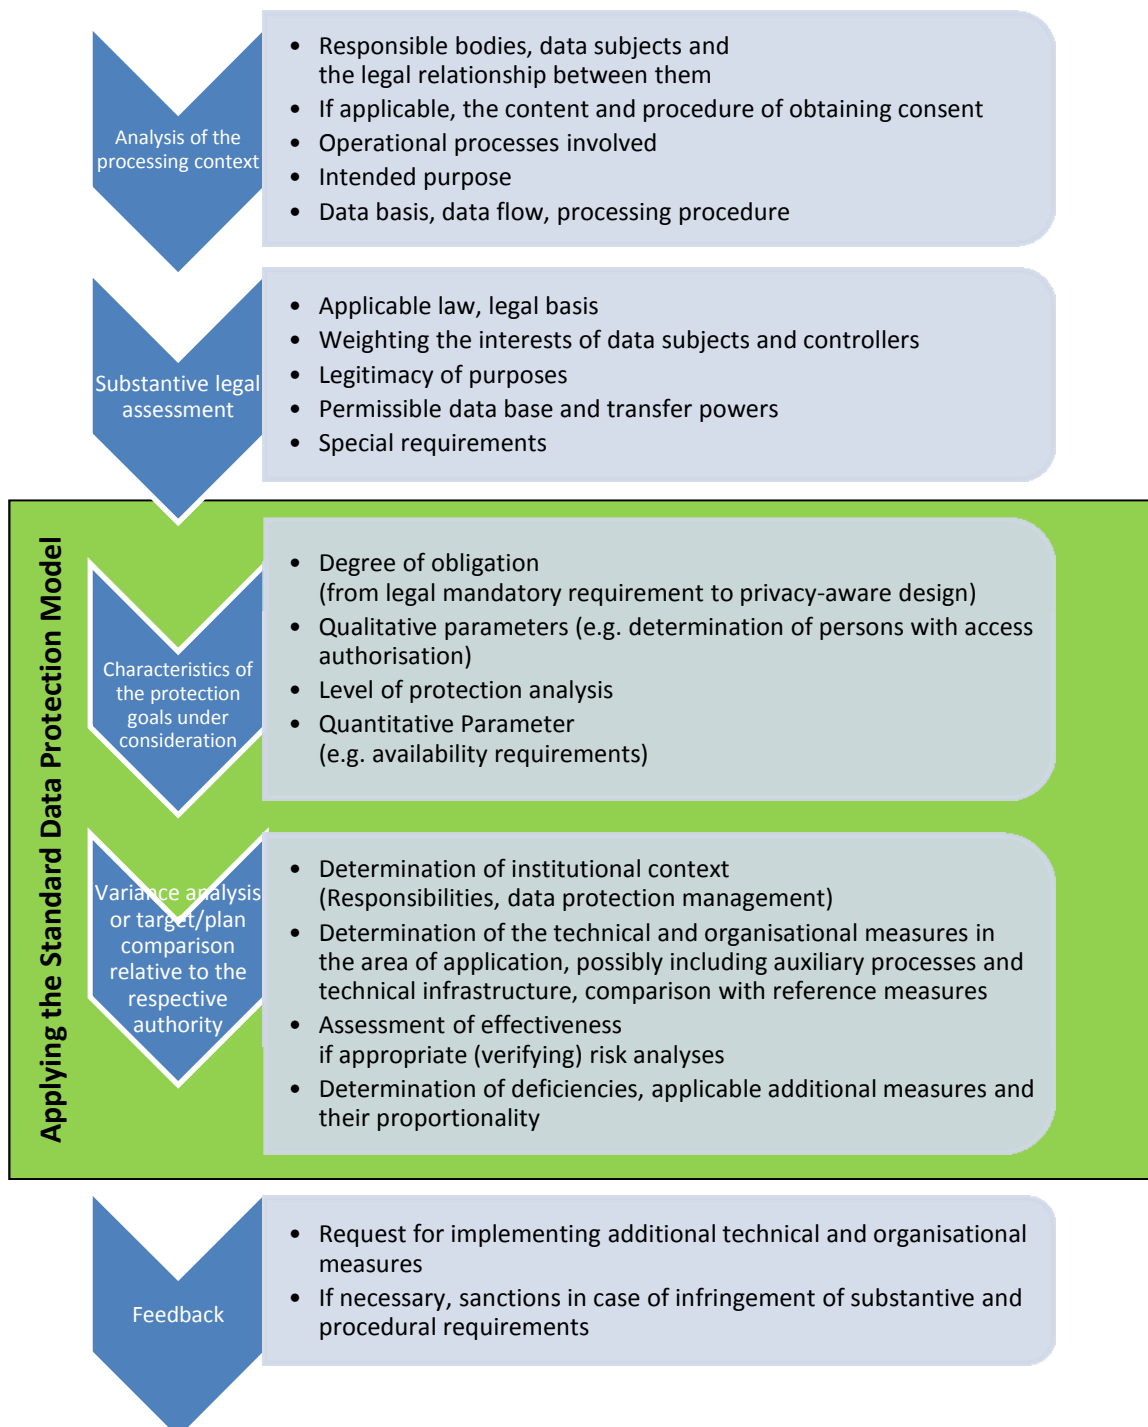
Analysis of the processing context

- Responsible bodies, data subjects and the legal relationship between them
- If applicable, the content and procedure of obtaining consent
- Operational processes involved
- Intended purpose
- Data basis, data flow, processing procedure

Substantive legal assessment

- Applicable law, legal basis
- Weighting the interests of data subjects and controllers
- Legitimacy of purposes
- Permissible data base and transfer powers
- Special requirements

Applying the Standard Data Protection Model

Characteristics of the protection goals under consideration

- Degree of obligation (from legal mandatory requirement to privacy-aware design)
- Qualitative parameters (e.g. determination of persons with access authorisation)
- Level of protection analysis
- Quantitative Parameter (e.g. availability requirements)

Variance analysis or target/plan comparison relative to the respective authority

- Determination of institutional context (Responsibilities, data protection management)
- Determination of the technical and organisational measures in the area of application, possibly including auxiliary processes and technical infrastructure, comparison with reference measures
- Assessment of effectiveness if appropriate (verifying) risk analyses
- Determination of deficiencies, applicable additional measures and their proportionality

Feedback

- Request for implementing additional technical and organisational measures
- If necessary, sanctions in case of infringement of substantive and procedural requirements